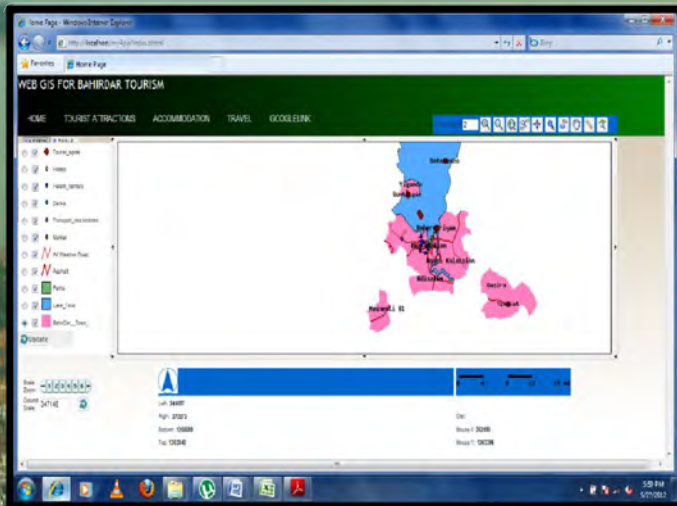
Home Page - Windows Internet Explorer

http://localhost/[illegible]

Favorites
Home Page

WEB GIS FOR BAHIRDAR TOURISM

HOME
TOURIST ATTRACTIONS
ACCOMMODATION
TRAVEL
GOOGLELINK

Tourist_spots
Hotels
Health_centers
Banks
Transport_stations
Market
All Weather Road
Asphalt
Parks
Lake_Tana
BahirDar_Town

Update

Scale
Zoom

Current Scale 547140

Left: 344497
Right: 373273
Bottom: 1266808
Top: 1283348

Mouse X: 352495
Mouse Y: 1282396

5:59 PM
5/27/2013